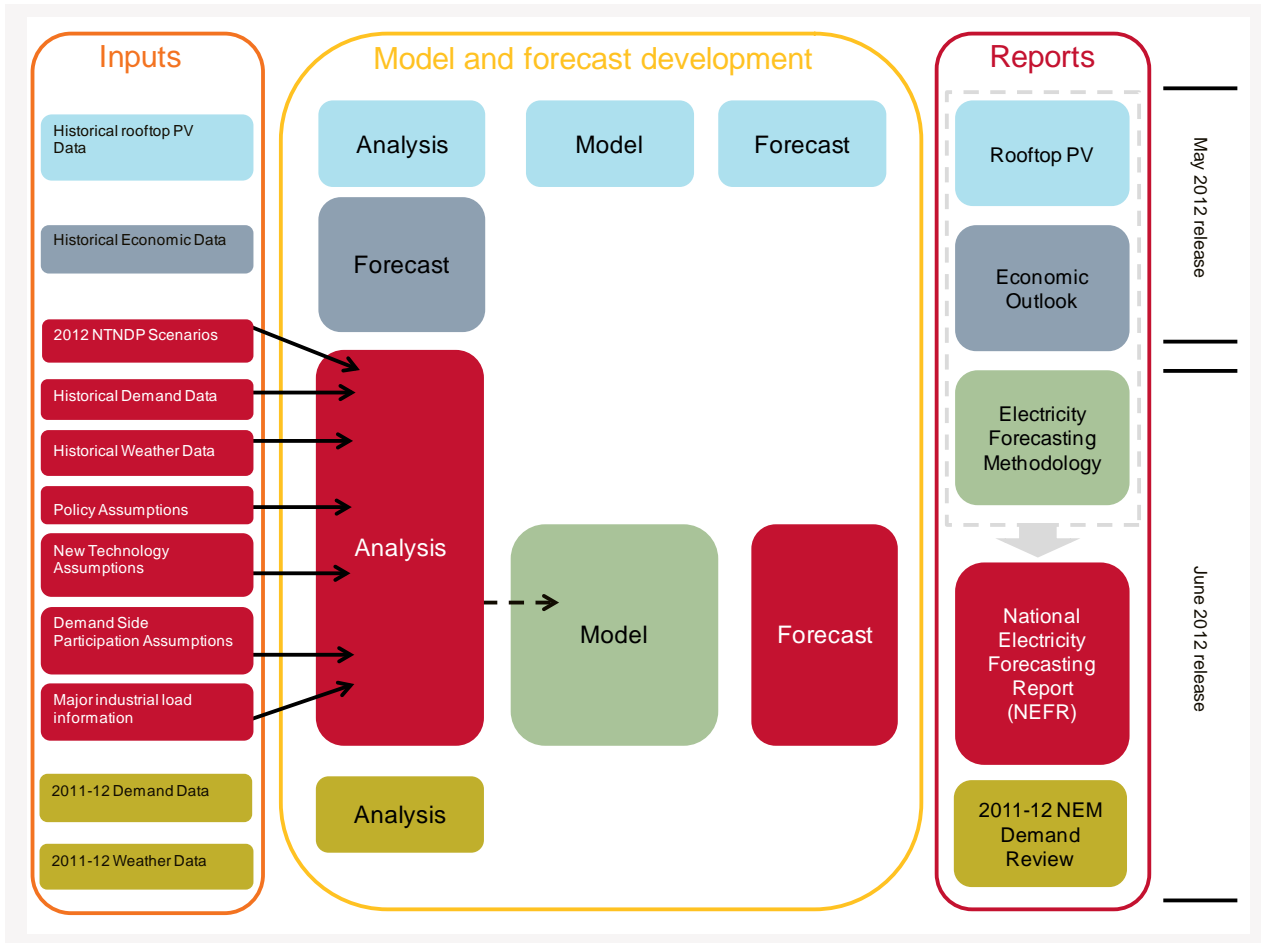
Inputs

Historical rooftop PV Data

Historical Economic Data

2012 NTNDP Scenarios

Historical Demand Data

Historical Weather Data

Policy Assumptions

New Technology Assumptions

Demand Side Participation Assumptions

Major industrial load information

2011-12 Demand Data

2011-12 Weather Data

Model and forecast development

Analysis

Model

Forecast

Forecast

Analysis

Model

Forecast

Analysis

Reports

Rooftop PV

Economic Outlook

Electricity Forecasting Methodology

National Electricity Forecasting Report (NEFR)

2011-12 NEM Demand Review

May 2012 release

June 2012 release